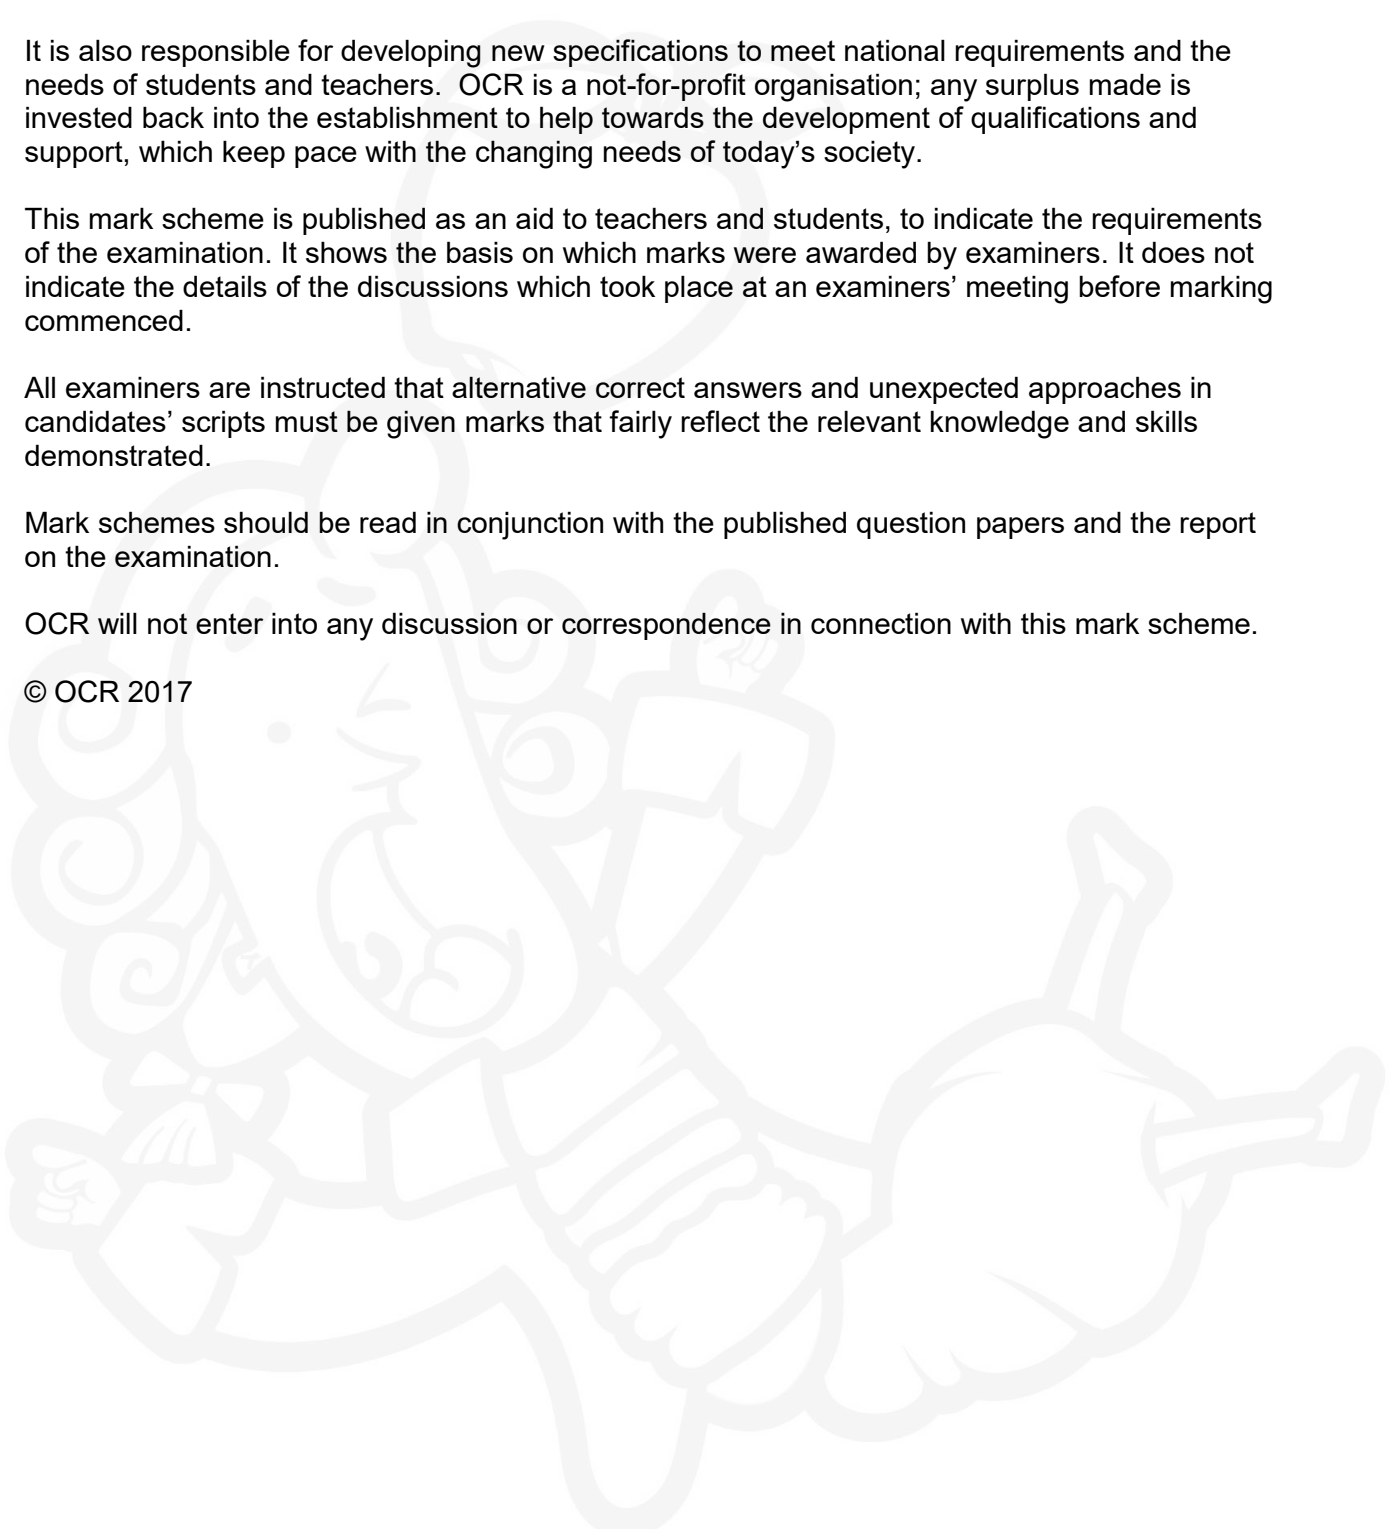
It is also responsible for developing new specifications to meet national requirements and the needs of students and teachers.  OCR is a not-for-profit organisation; any surplus made is invested back into the establishment to help towards the development of qualifications and support, which keep pace with the changing needs of today's society.

This mark scheme is published as an aid to teachers and students, to indicate the requirements of the examination. It shows the basis on which marks were awarded by examiners. It does not indicate the details of the discussions which took place at an examiners' meeting before marking commenced.

All examiners are instructed that alternative correct answers and unexpected approaches in candidates' scripts must be given marks that fairly reflect the relevant knowledge and skills demonstrated.

Mark schemes should be read in conjunction with the published question papers and the report on the examination.

OCR will not enter into any discussion or correspondence in connection with this mark scheme.

© OCR 2017